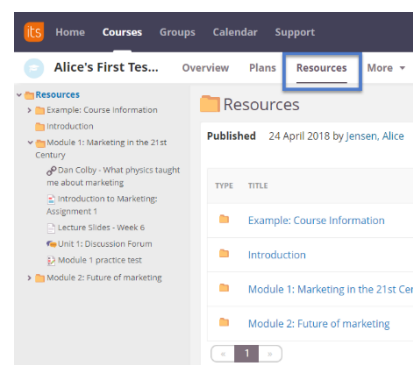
its Home Courses Groups Calendar Support

Alice's First Tes... Overview Plans Resources More

Resources
Example: Course Information
Introduction
Module 1: Marketing in the 21st Century
Dan Colby - What physics taught me about marketing
Introduction to Marketing: Assignment 1
Lecture Slides - Week 6
Unit 1: Discussion Forum
Module 1 practice test
Module 2: Future of marketing

Resources

Published 24 April 2018 by Jensen, Alice

| TYPE | TITLE |
|---|---|
| | Example: Course Information |
| | Introduction |
| | Module 1: Marketing in the 21st Cen |
| | Module 2: Future of marketing |

« 1 »